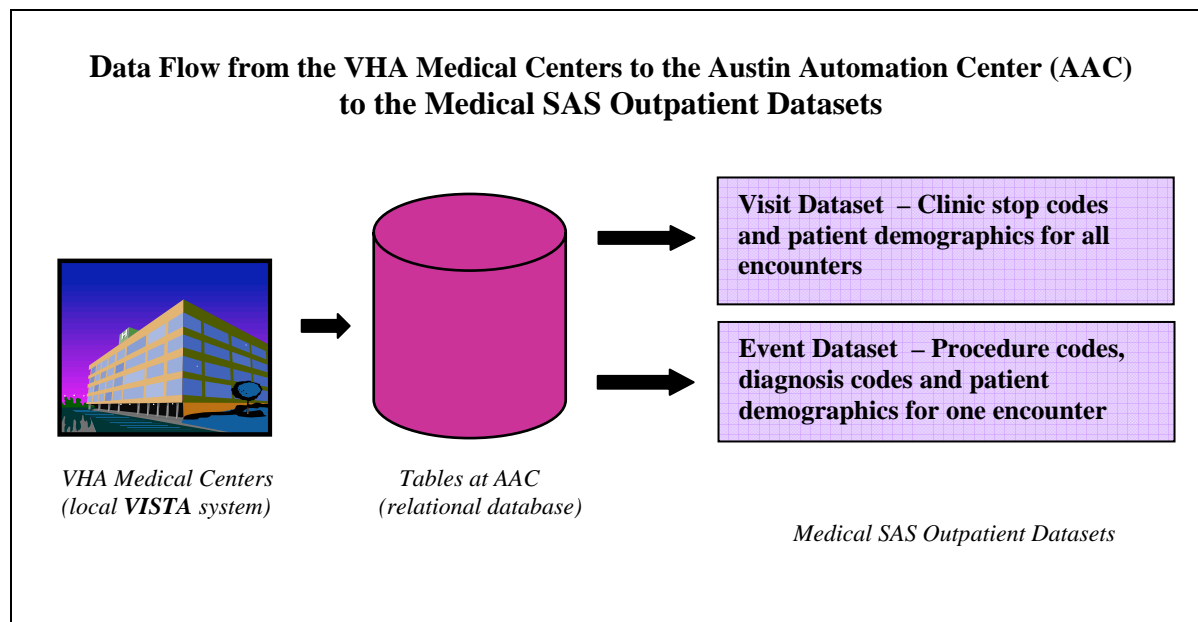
Data Flow from the VHA Medical Centers to the Austin Automation Center (AAC) to the Medical SAS Outpatient Datasets

Visit Dataset – Clinic stop codes and patient demographics for all encounters

Event Dataset – Procedure codes, diagnosis codes and patient demographics for one encounter

VHA Medical Centers (local VISTA system)

Tables at AAC (relational database)

Medical SAS Outpatient Datasets